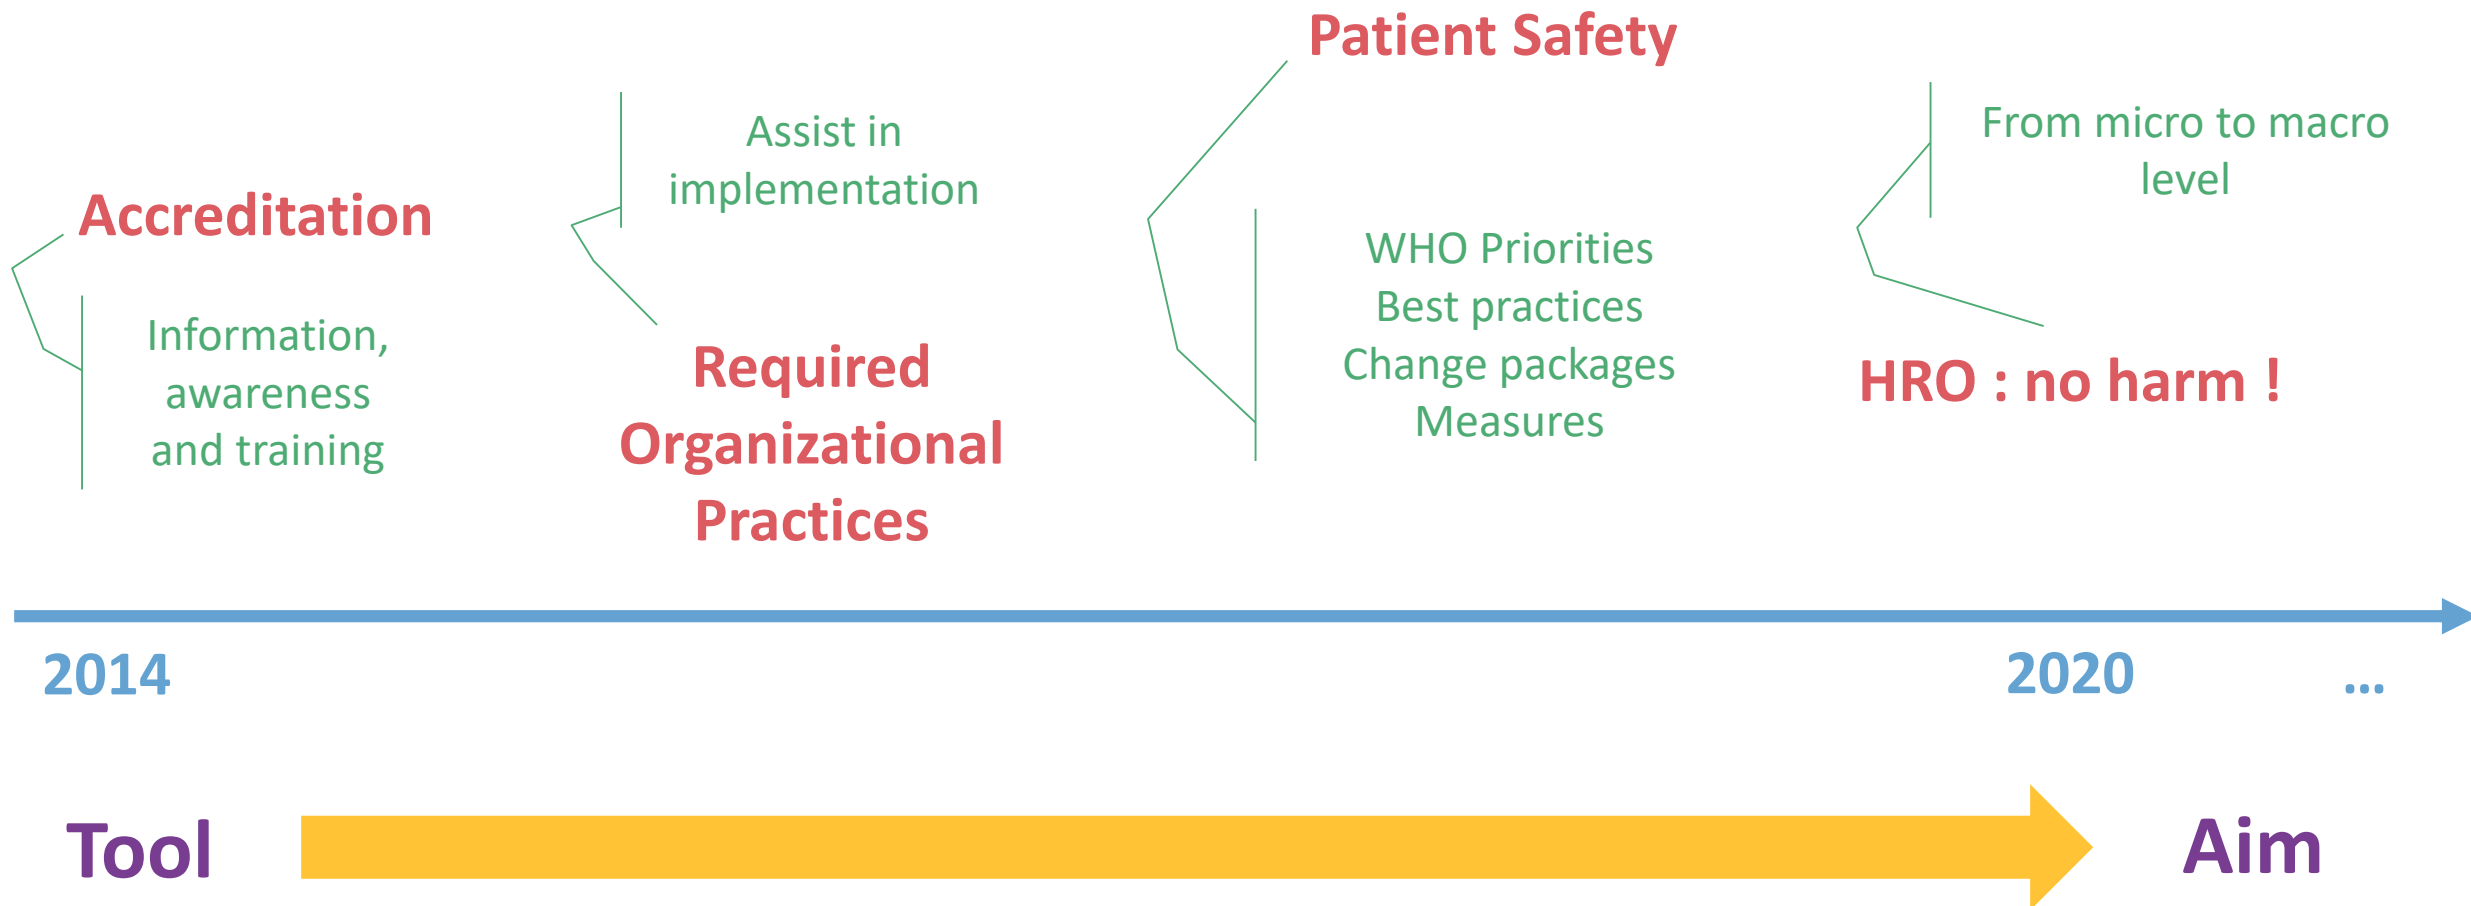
Patient Safety

Assist in implementation

From micro to macro level

Accreditation

WHO Priorities
Best practices
Change packages
Measures

Information, awareness and training

Required Organizational Practices

HRO : no harm !

2014

2020

...

Tool

Aim